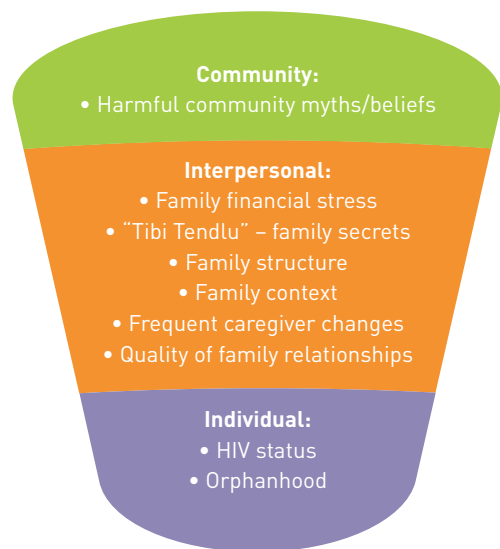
Community:
• Harmful community myths/beliefs

Interpersonal:
• Family financial stress
• “Tibi Tendlu” – family secrets
• Family structure
• Family context
• Frequent caregiver changes
• Quality of family relationships

Individual:
• HIV status
• Orphanhood